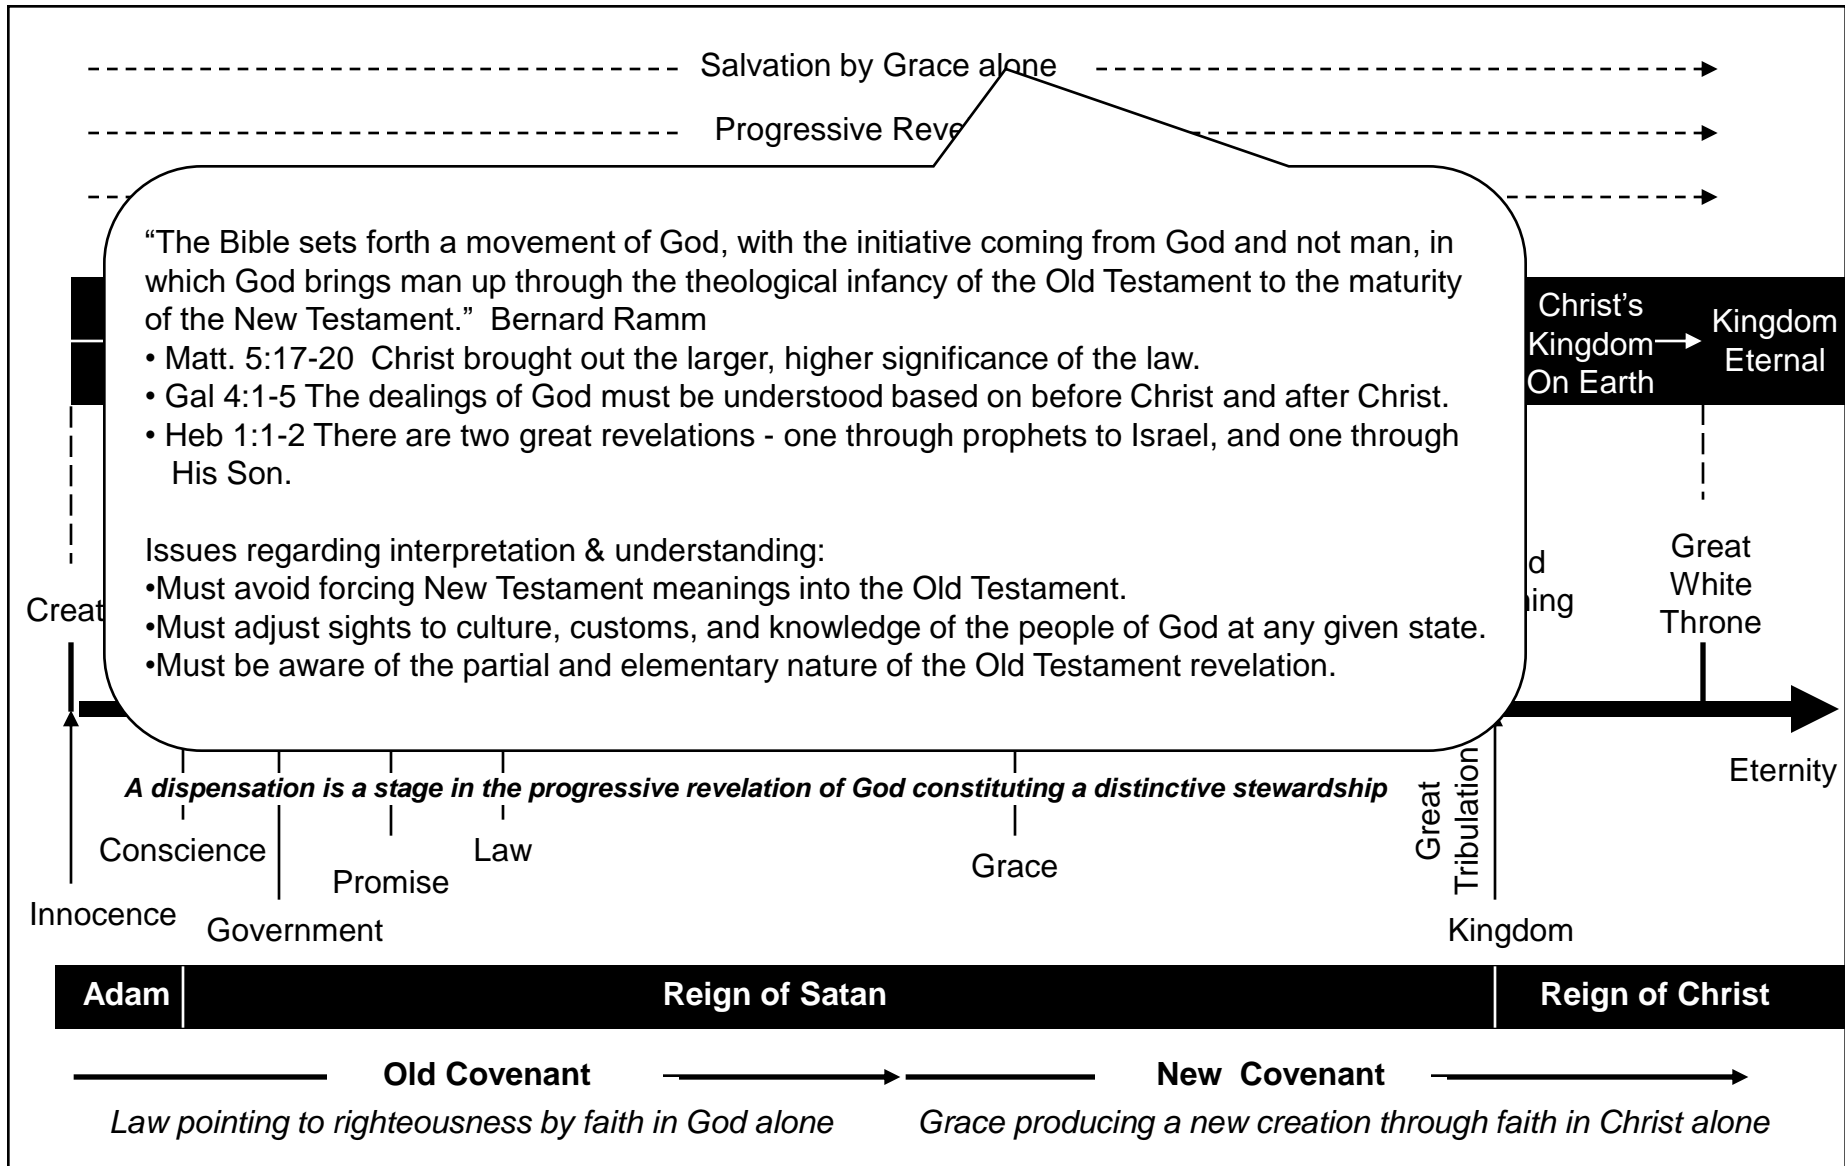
Salvation by Grace alone

Progressive Reve

“The Bible sets forth a movement of God, with the initiative coming from God and not man, in which God brings man up through the theological infancy of the Old Testament to the maturity of the New Testament.” Bernard Ramm
• Matt. 5:17-20 Christ brought out the larger, higher significance of the law.
• Gal 4:1-5 The dealings of God must be understood based on before Christ and after Christ.
• Heb 1:1-2 There are two great revelations - one through prophets to Israel, and one through His Son.

Issues regarding interpretation & understanding:
•Must avoid forcing New Testament meanings into the Old Testament.
•Must adjust sights to culture, customs, and knowledge of the people of God at any given state.
•Must be aware of the partial and elementary nature of the Old Testament revelation.

Christ’s Kingdom On Earth

Kingdom Eternal

d

ing

Great White Throne

Creat

Eternity

A dispensation is a stage in the progressive revelation of God constituting a distinctive stewardship

Great Tribulation

Conscience

Law

Promise

Grace

Innocence

Government

Kingdom

Adam

Reign of Satan

Reign of Christ

Old Covenant

New Covenant

Law pointing to righteousness by faith in God alone

Grace producing a new creation through faith in Christ alone